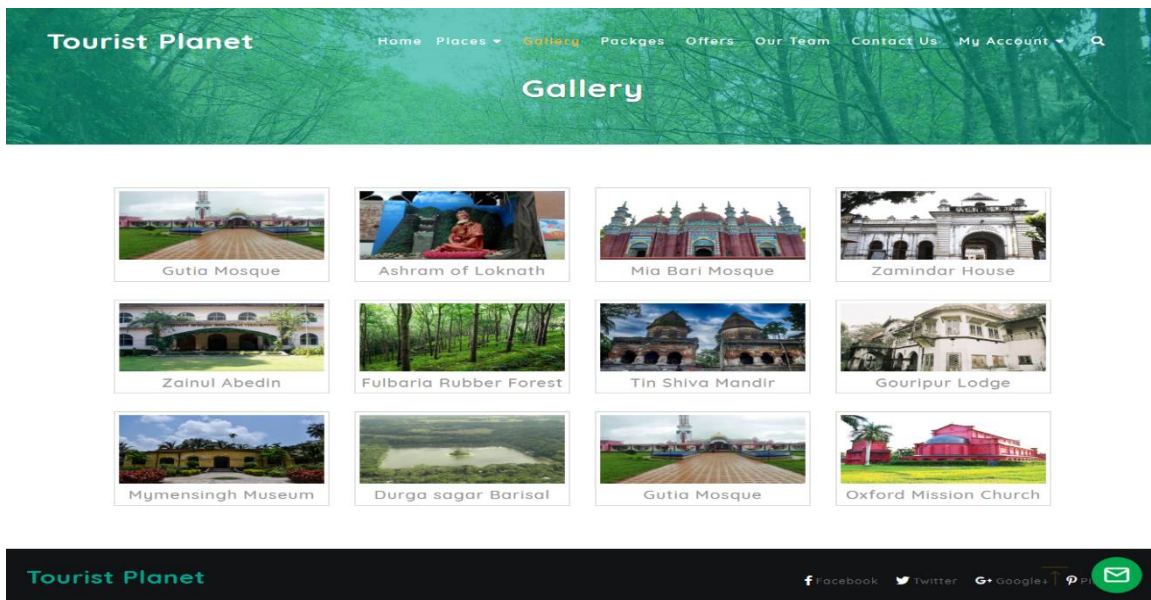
Tourist Planet

Home Places ▾ Gallery Packges Offers Our Team Contact Us My Account ▾

Gallery

Gutia Mosque
Ashram of Loknath
Mia Bari Mosque
Zamindar House
Zainul Abedin
Fulbaria Rubber Forest
Tin Shiva Mandir
Gouripur Lodge
Mymensingh Museum
Durga sagar Barisal
Gutia Mosque
Oxford Mission Church

Tourist Planet

Facebook Twitter Google+ Pi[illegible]